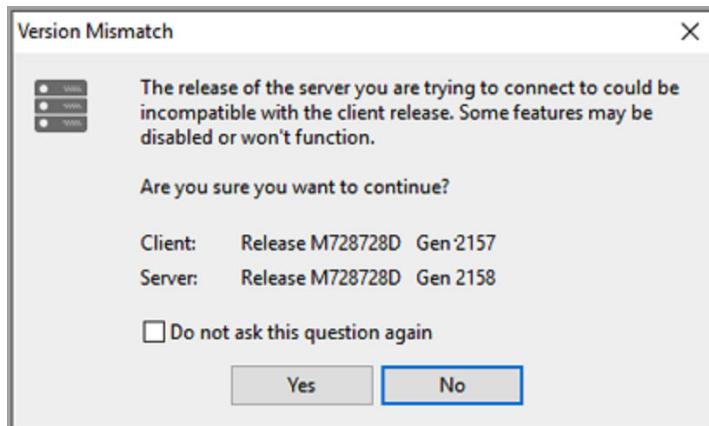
Version Mismatch

×

The release of the server you are trying to connect to could be incompatible with the client release. Some features may be disabled or won't function.

Are you sure you want to continue?

| | | |
|---|---|---|
| Client: | Release M728728D | Gen 2157 |
| Server: | Release M728728D | Gen 2158 |

Do not ask this question again

Yes

No